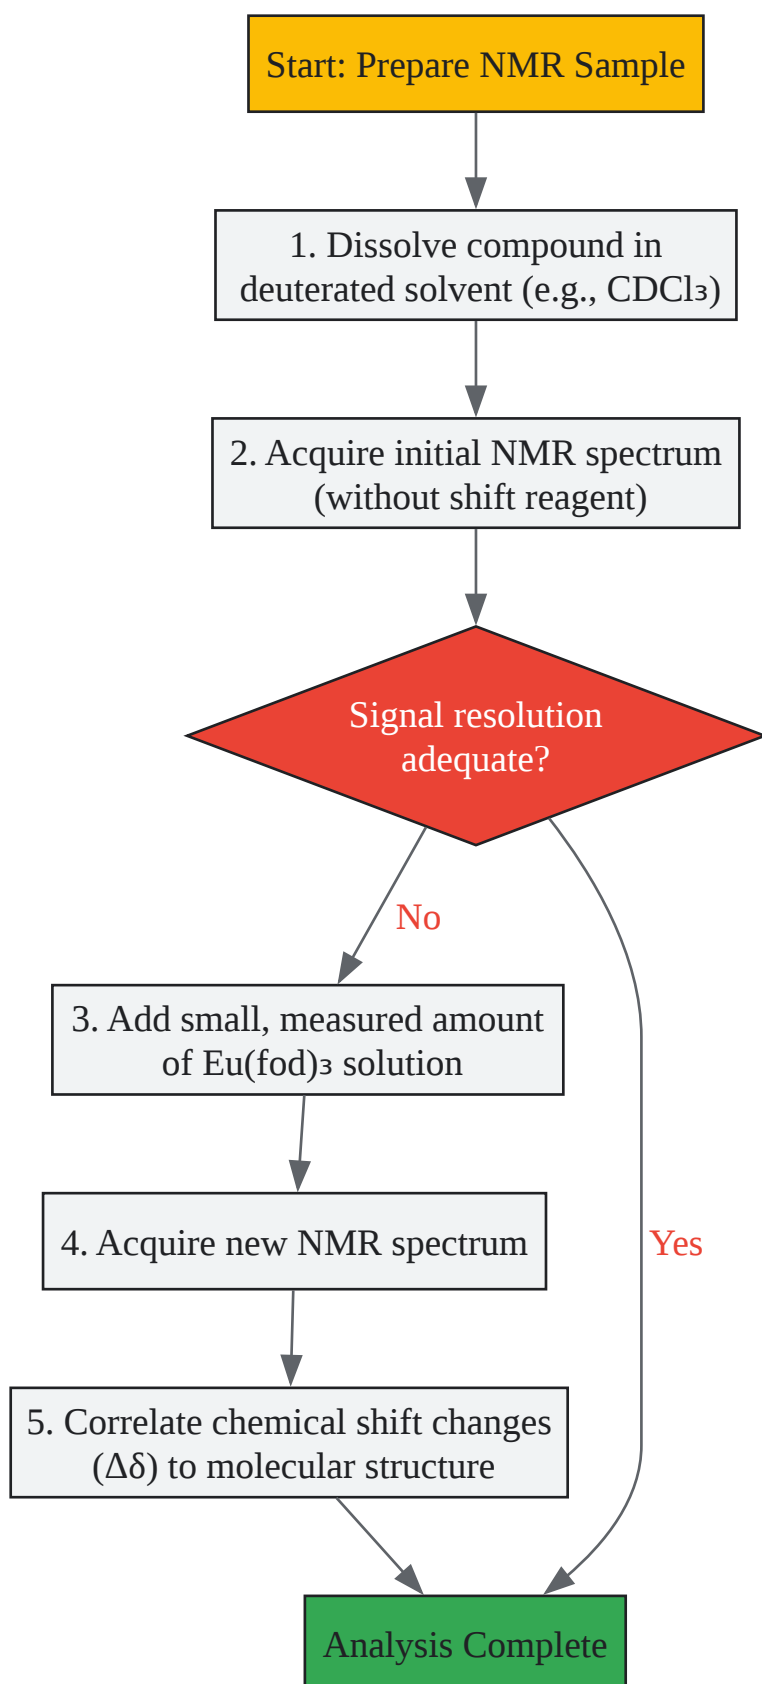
Start: Prepare NMR Sample

1. Dissolve compound in deuterated solvent (e.g., $CDCl_3$)

2. Acquire initial NMR spectrum (without shift reagent)

Signal resolution adequate?

No

Yes

3. Add small, measured amount of $Eu(fod)_3$ solution

4. Acquire new NMR spectrum

5. Correlate chemical shift changes ($\Delta\delta$) to molecular structure

Analysis Complete